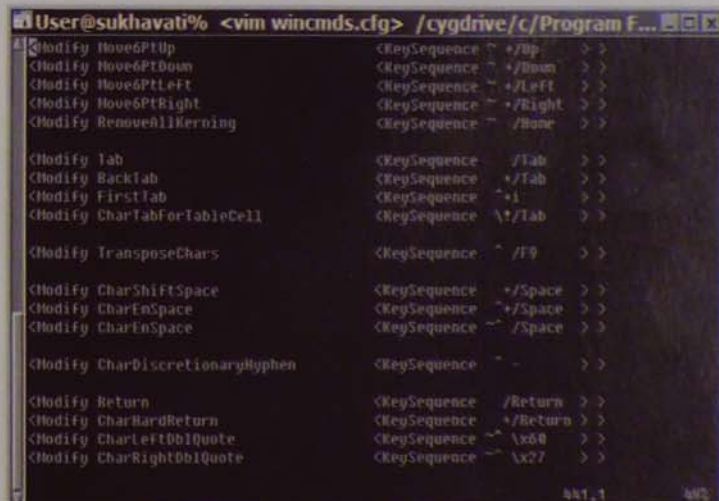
User@sukhavati% <vim wincmds.cfg> /cygdrive/c/Program F...

<Modify Move6PtUp <KeySequence ~ +/Up > >
<Modify Move6PtDown <KeySequence ~ +/Down > >
<Modify Move6PtLeft <KeySequence ~ +/Left > >
<Modify Move6PtRight <KeySequence ~ +/Right > >
<Modify RemoveAllKerning <KeySequence ~ /Home > >

<Modify Tab <KeySequence /Tab > >
<Modify BackTab <KeySequence +/Tab > >
<Modify FirstTab <KeySequence ^+i > >
<Modify CharTabForTableCell <KeySequence \!/Tab > >

<Modify TransposeChars <KeySequence ^ /F9 > >

<Modify CharShiftSpace <KeySequence +/Space > >
<Modify CharEmSpace <KeySequence ^+/Space > >
<Modify CharEnSpace <KeySequence ~^ /Space > >

<Modify CharDiscretionaryHyphen <KeySequence ^ - > >

<Modify Return <KeySequence /Return > >
<Modify CharHardReturn <KeySequence +/Return > >
<Modify CharLeftDblQuote <KeySequence ~^ \x60 > >
<Modify CharRightDblQuote <KeySequence ~^ \x27 > >

441,1 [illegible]